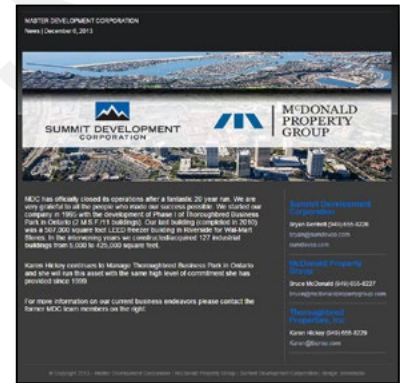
MASTER DEVELOPMENT CORPORATION
News | December 6, 2013

SUMMIT DEVELOPMENT CORPORATION

McDONALD PROPERTY GROUP

MDC has officially closed its operations after a fantastic 20 year run. We are very grateful to all the people who made our success possible. We started our company in 1993 with the development of Phase I of Thoroughbred Business Park in Ontario (3 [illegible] buildings). Our last building (completed in 2010) was a 507,000 square foot LEED freezer building in Riverside for Wal-Mart Stores. In the intervening years we constructed/acquired 127 industrial buildings from 5,000 to 425,000 square feet.

Karen Hickey continues to Manage Thoroughbred Business Park in Ontario and she will run this asset with the same high level of commitment she has provided since 1999.

For more information on our current business endeavors please contact the former MDC team members on the right.

Summit Development Corporation
Bryan Somlock (949) 655-8226
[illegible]@summitdvco.com
summitdvco.com

McDonald Property Group
Bruce McDonald (949) 655-8227
bruce@mcdonaldpropertygroup.com

Thoroughbred Properties, Inc.
Karen Hickey (949) 655-8229
Karen@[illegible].com

© Copyright 2013 · Master Development Corporation · McDonald Property Group · Summit Development Corporation · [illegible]